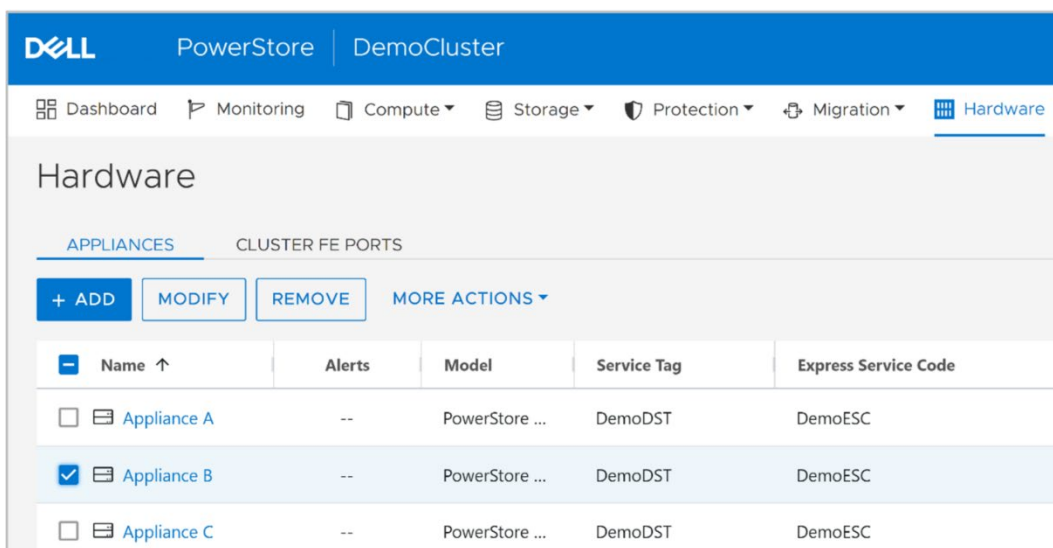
DELL PowerStore | DemoCluster

Dashboard Monitoring Compute Storage Protection Migration Hardware

Hardware

APPLIANCES CLUSTER FE PORTS

+ ADD MODIFY REMOVE MORE ACTIONS

| Name ↑ | Alerts | Model | Service Tag | Express Service Code |
|---|---|---|---|---|
| Appliance A | -- | PowerStore ... | DemoDST | DemoESC |
| Appliance B | -- | PowerStore ... | DemoDST | DemoESC |
| Appliance C | -- | PowerStore ... | DemoDST | DemoESC |